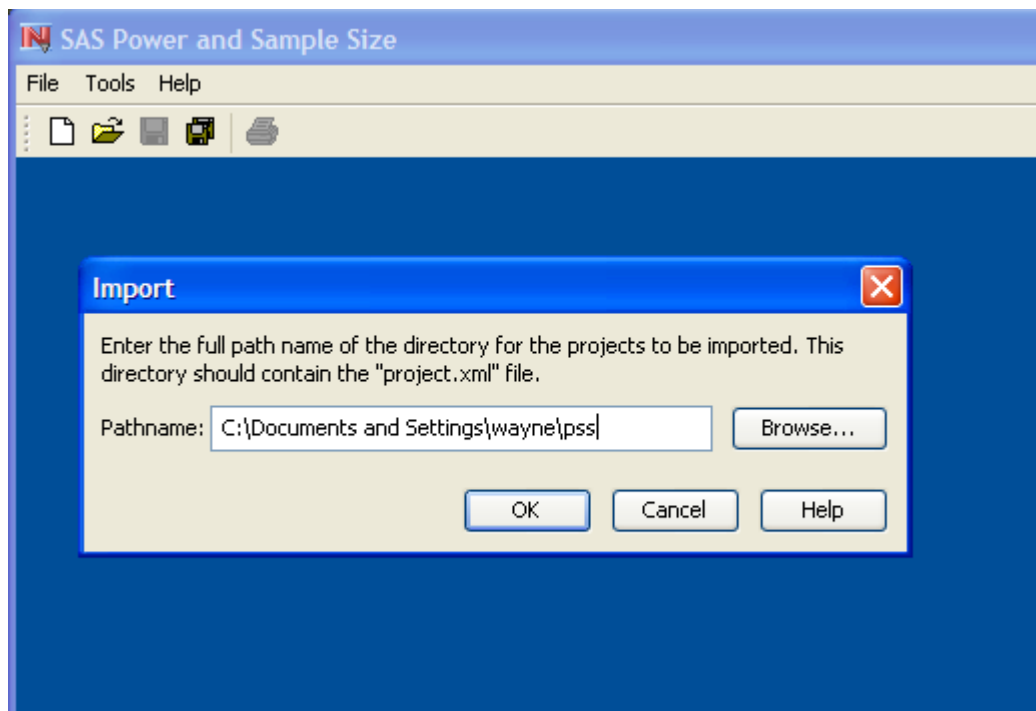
SAS Power and Sample Size

File Tools Help

Import

Enter the full path name of the directory for the projects to be imported. This directory should contain the "project.xml" file.

Pathname: C:\Documents and Settings\wayne\pss

Browse...

OK

Cancel

Help